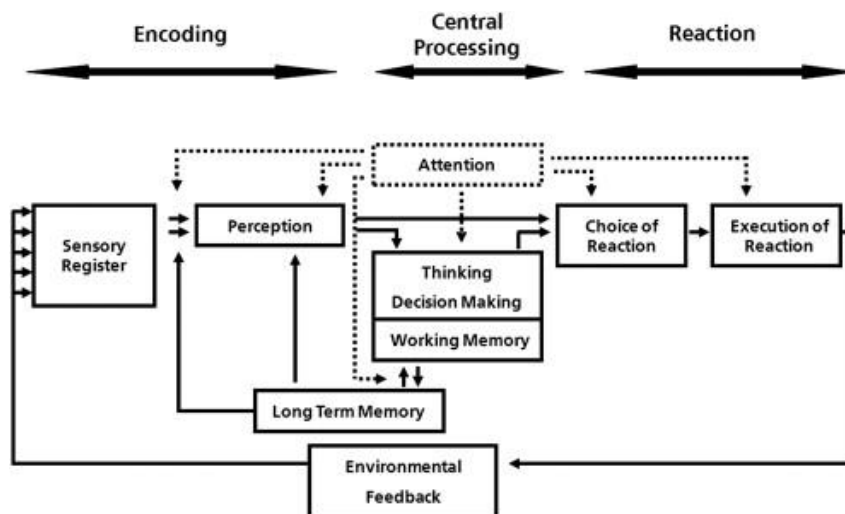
Encoding

Central Processing

Reaction

Attention

Sensory Register

Perception

Choice of Reaction

Execution of Reaction

Thinking Decision Making

Working Memory

Long Term Memory

Environmental Feedback